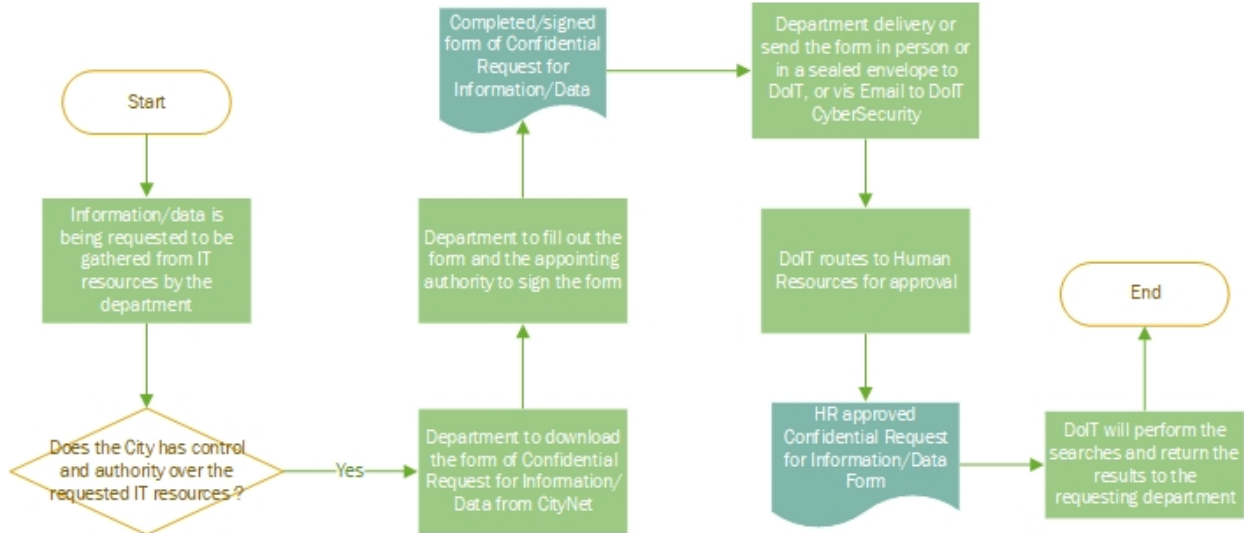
Start

Information/data is being requested to be gathered from IT resources by the department

Does the City has control and authority over the requested IT resources ?

Yes

Department to download the form of Confidential Request for Information/ Data from CityNet

Department to fill out the form and the appointing authority to sign the form

Completed/signed form of Confidential Request for Information/Data

Department delivery or send the form in person or in a sealed envelope to DoIT, or vis Email to DoIT CyberSecurity

DoIT routes to Human Resources for approval

HR approved Confidential Request for Information/Data Form

DoIT will perform the searches and return the results to the requesting department

End